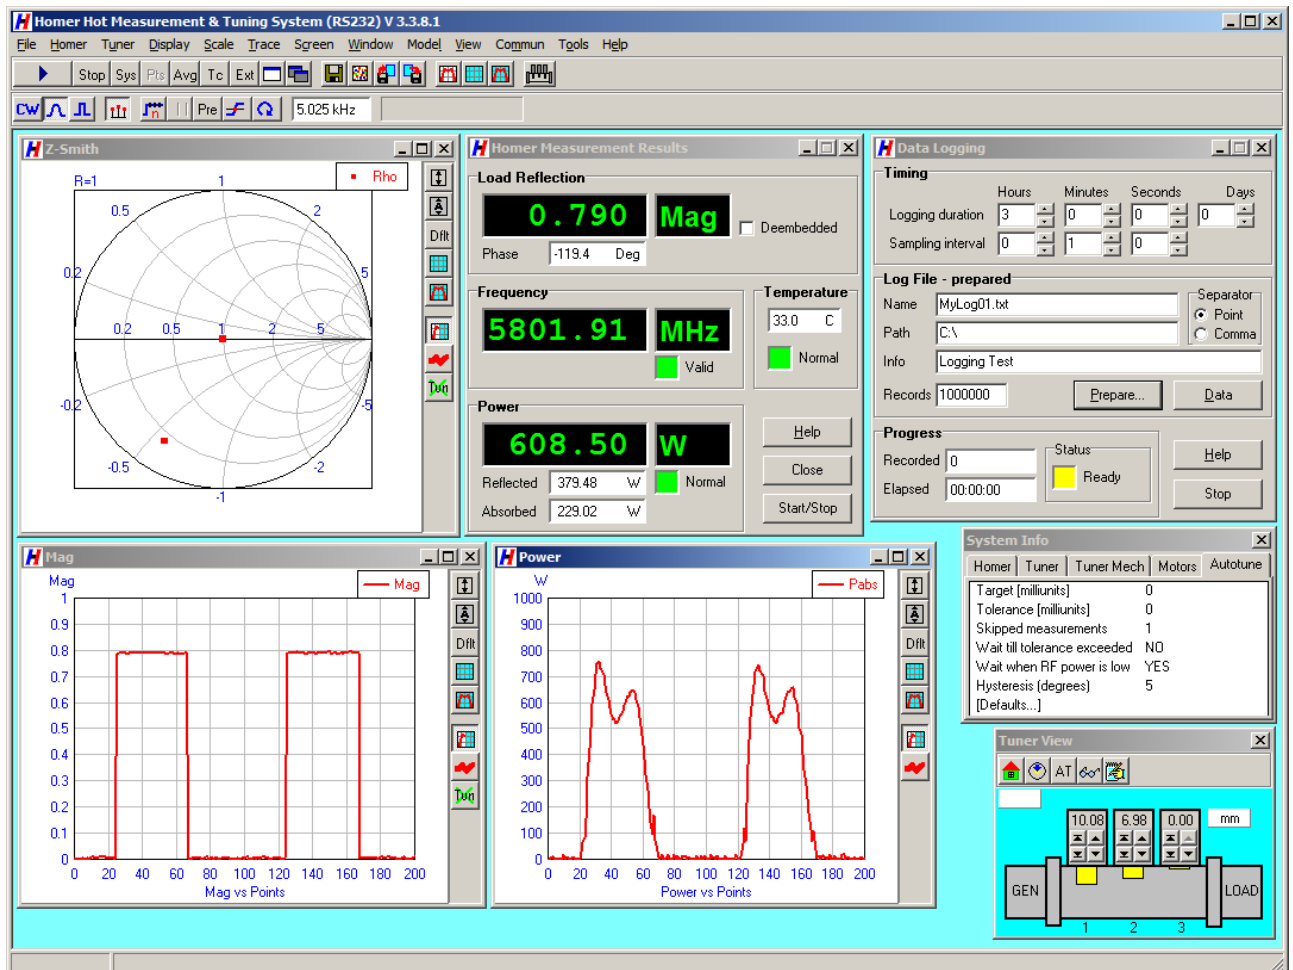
Homer Hot Measurement & Tuning System (RS232) V 3.3.8.1

File Homer Tuner Display Scale Trace Screen Window Model View Commun Tools Help

Stop Sys Pts Avg Tc Ext

CW Pre 5.025 kHz

Z-Smith

Rho

R=1 1 0.5 2 0.2 5 0.2 0.5 1 2 5 -0.2 -5 -0.5 -2 -1

Dflt

Homer Measurement Results

Load Reflection

0.790 Mag

Deembedded

Phase -119.4 Deg

Frequency

5801.91 MHz

Valid

Temperature

33.0 C

Normal

Power

608.50 W

Reflected 379.48 W

Normal

Absorbed 229.02 W

Help

Close

Start/Stop

Data Logging

Timing

Hours Minutes Seconds Days

Logging duration 3 0 0 0

Sampling interval 0 1 0

Log File - prepared

Name MyLog01.txt

Path C:\

Info Logging Test

Separator

Point

Comma

Records 1000000

Prepare...

Data

Progress

Recorded 0

Status

Ready

Elapsed 00:00:00

Help

Stop

Mag

Mag

Mag

1 0.9 0.8 0.7 0.6 0.5 0.4 0.3 0.2 0.1 0

0 20 40 60 80 100 120 140 160 180 200

Mag vs Points

Dflt

Power

W

Pabs

1000 900 800 700 600 500 400 300 200 100 0

0 20 40 60 80 100 120 140 160 180 200

Power vs Points

Dflt

System Info

Homer Tuner Tuner Mech Motors Autotune

| | |
|---|---|
| Target [milliunits] | 0 |
| Tolerance [milliunits] | 0 |
| Skipped measurements | 1 |
| Wait till tolerance exceeded | NO |
| Wait when RF power is low | YES |
| Hysteresis [degrees] | 5 |
| [Defaults...] | |

Tuner View

AT

10.08 6.98 0.00 mm

GEN LOAD

1 2 3